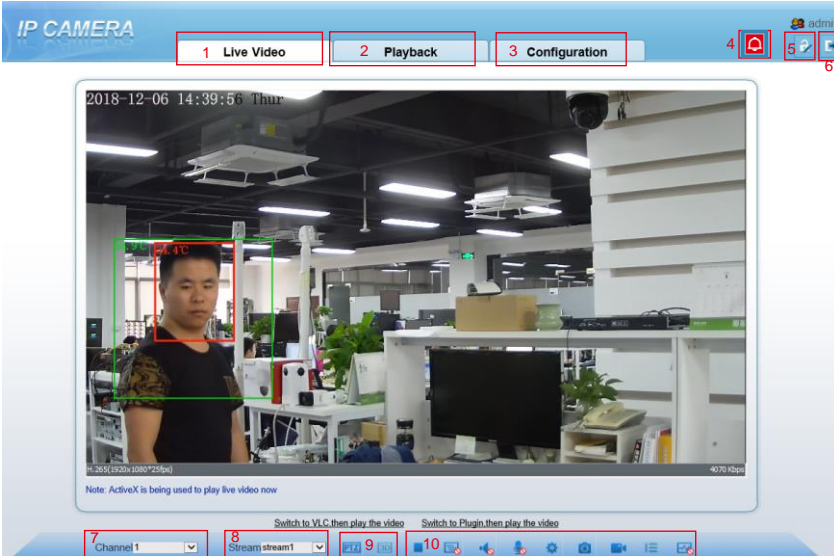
IP CAMERA

admi

1 Live Video

2 Playback

3 Configuration

4

5

6

2018-12-06 14:39:56 Thur

36.4℃

H.265(1920x1080*25fps)

4070 Kbps

Note: ActiveX is being used to play live video now

Switch to VLC,then play the video

Switch to Plugin,then play the video

7 Channel 1

8 Stream stream1

9

10